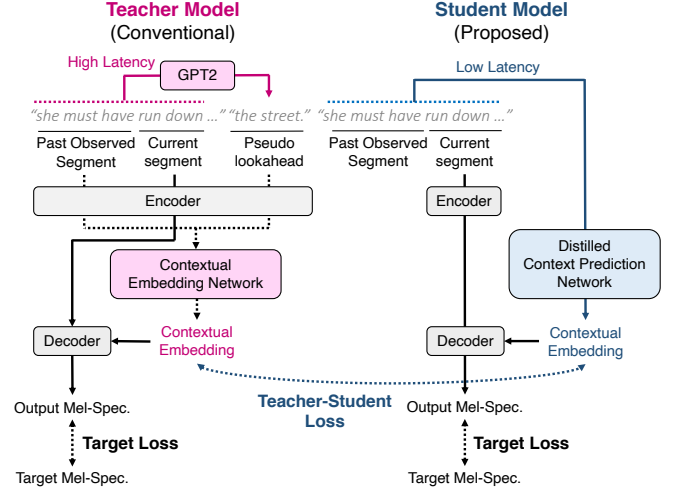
Teacher Model
(Conventional)

High Latency

GPT2

"she must have run down ..." "the street."

Past Observed Segment

Current segment

Pseudo lookahead

Encoder

Contextual Embedding Network

Decoder

Contextual Embedding

Output Mel-Spec.

Target Loss

Target Mel-Spec.

Student Model
(Proposed)

Low Latency

"she must have run down ..."

Past Observed Segment

Current segment

Encoder

Distilled Context Prediction Network

Decoder

Contextual Embedding

Output Mel-Spec.

Target Loss

Target Mel-Spec.

Teacher-Student Loss